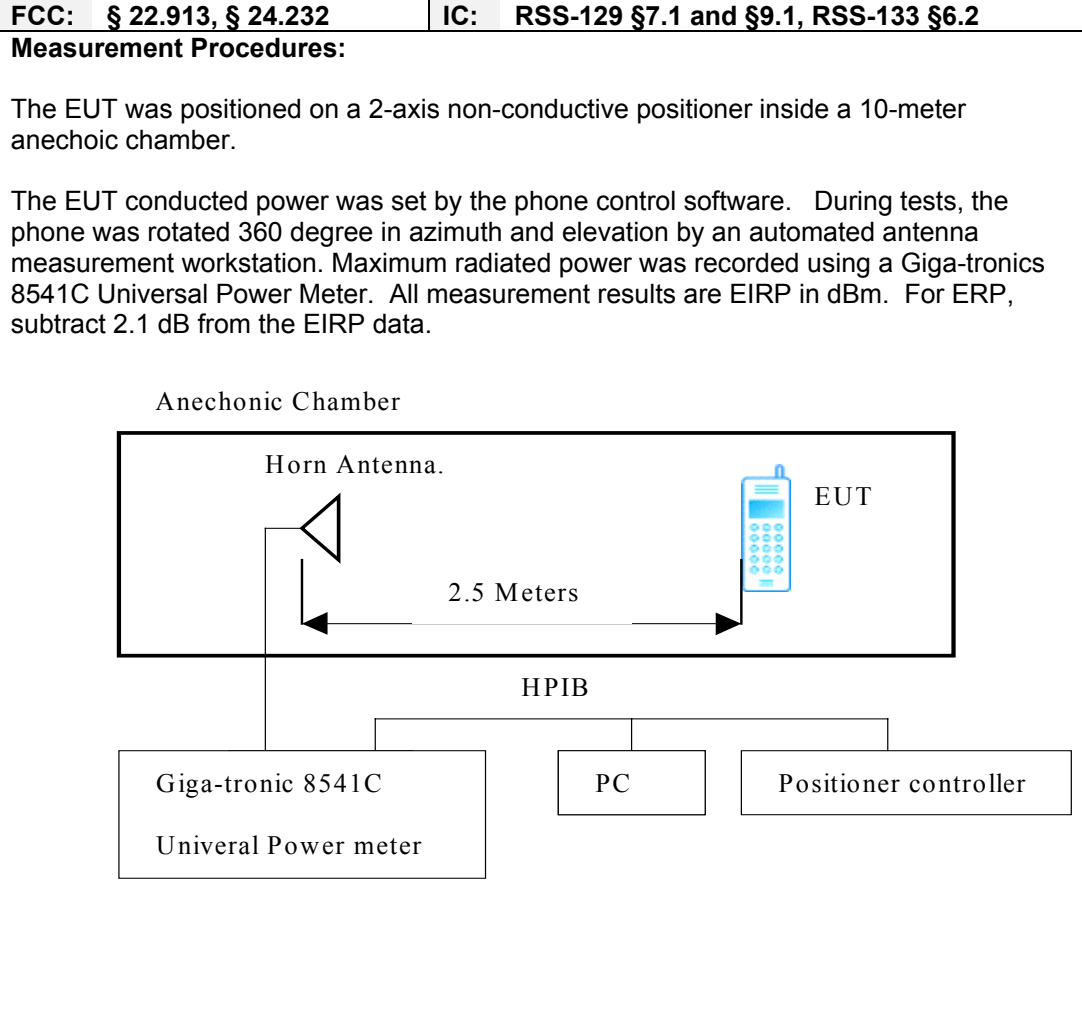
| FCC: § 22.913, § 24.232 | IC: RSS-129 §7.1 and §9.1, RSS-133 §6.2 |
|---|---|

**Measurement Procedures:**

The EUT was positioned on a 2-axis non-conductive positioner inside a 10-meter anechoic chamber.

The EUT conducted power was set by the phone control software. During tests, the phone was rotated 360 degree in azimuth and elevation by an automated antenna measurement workstation. Maximum radiated power was recorded using a Giga-tronics 8541C Universal Power Meter. All measurement results are EIRP in dBm. For ERP, subtract 2.1 dB from the EIRP data.

Anechonic Chamber

Horn Antenna.

EUT

2.5 Meters

HPIB

Giga-tronic 8541C

Univeral Power meter

PC

Positioner controller